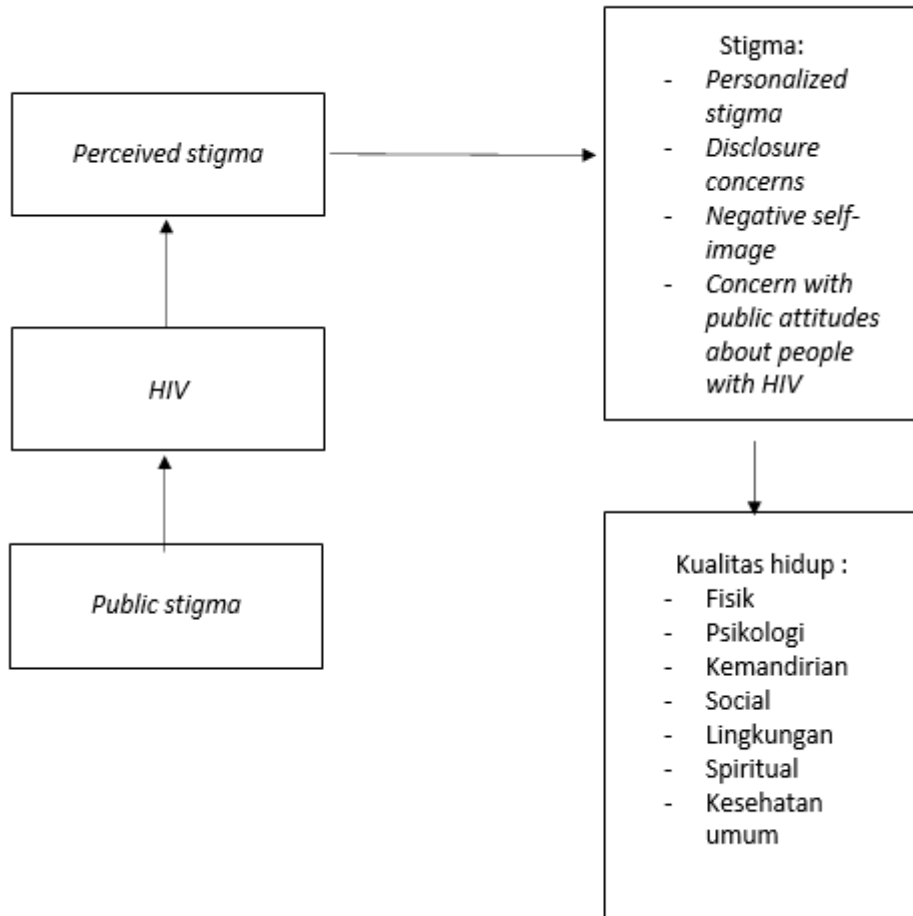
Perceived stigma

HIV

Public stigma

Stigma:
- Personalized stigma
- Disclosure concerns
- Negative self-image
- Concern with public attitudes about people with HIV

Kualitas hidup :
- Fisik
- Psikologi
- Kemandirian
- Social
- Lingkungan
- Spiritual
- Kesehatan umum